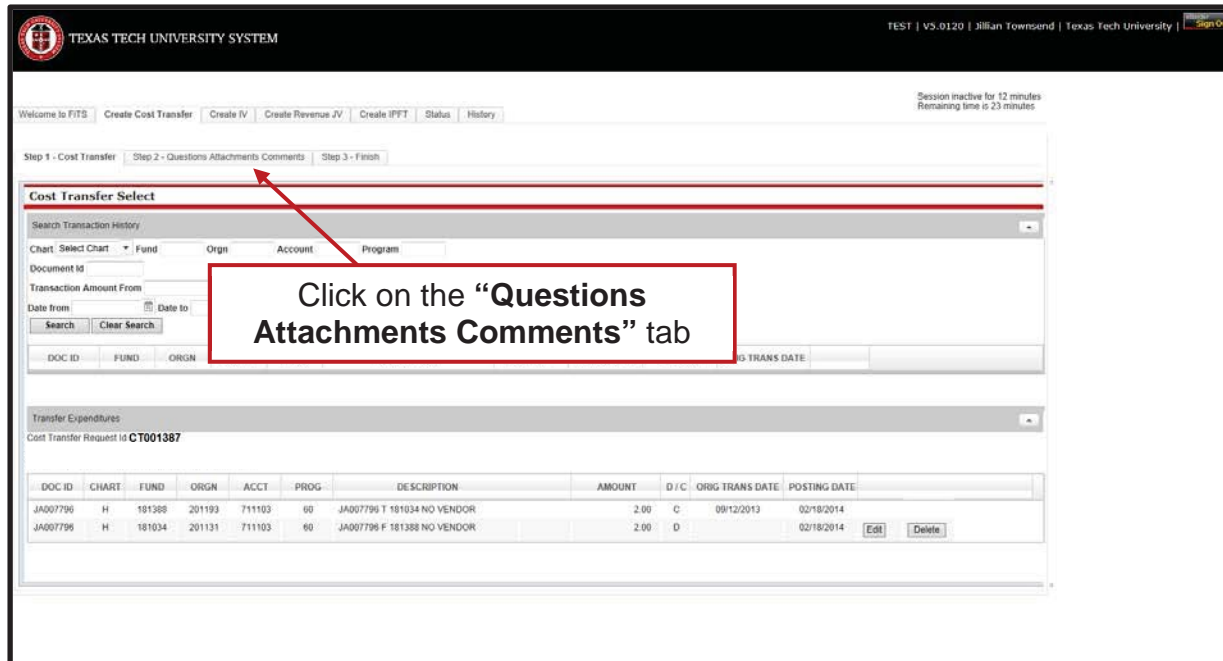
TEXAS TECH UNIVERSITY SYSTEM

TEST | V5.0120 | Jillian Townsend | Texas Tech University | Sign O

Session inactive for 12 minutes
Remaining time is 23 minutes

Welcome to FiTS | Create Cost Transfer | Create IV | Create Revenue JV | Create IPFT | Status | History

Step 1 - Cost Transfer | Step 2 - Questions Attachments Comments | Step 3 - Finish

Cost Transfer Select

Search Transaction History

Chart Select Chart Fund Orgn Account Program
Document Id
Transaction Amount From
Date from Date to
Search Clear Search

DOC ID FUND ORGN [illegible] IG TRANS DATE

Click on the **"Questions Attachments Comments"** tab

Transfer Expenditures

Cost Transfer Request Id CT001387

| DOC ID | CHART | FUND | ORGN | ACCT | PROG | DESCRIPTION | AMOUNT | D / C | ORIG TRANS DATE | POSTING DATE | | |
|---|---|---|---|---|---|---|---|---|---|---|---|---|
| JA007796 | H | 181388 | 201193 | 711103 | 60 | JA007796 T 181034 NO VENDOR | 2.00 | C | 09/12/2013 | 02/18/2014 | | |
| JA007796 | H | 181034 | 201131 | 711103 | 60 | JA007796 F 181388 NO VENDOR | 2.00 | D | | 02/18/2014 | Edit | Delete |